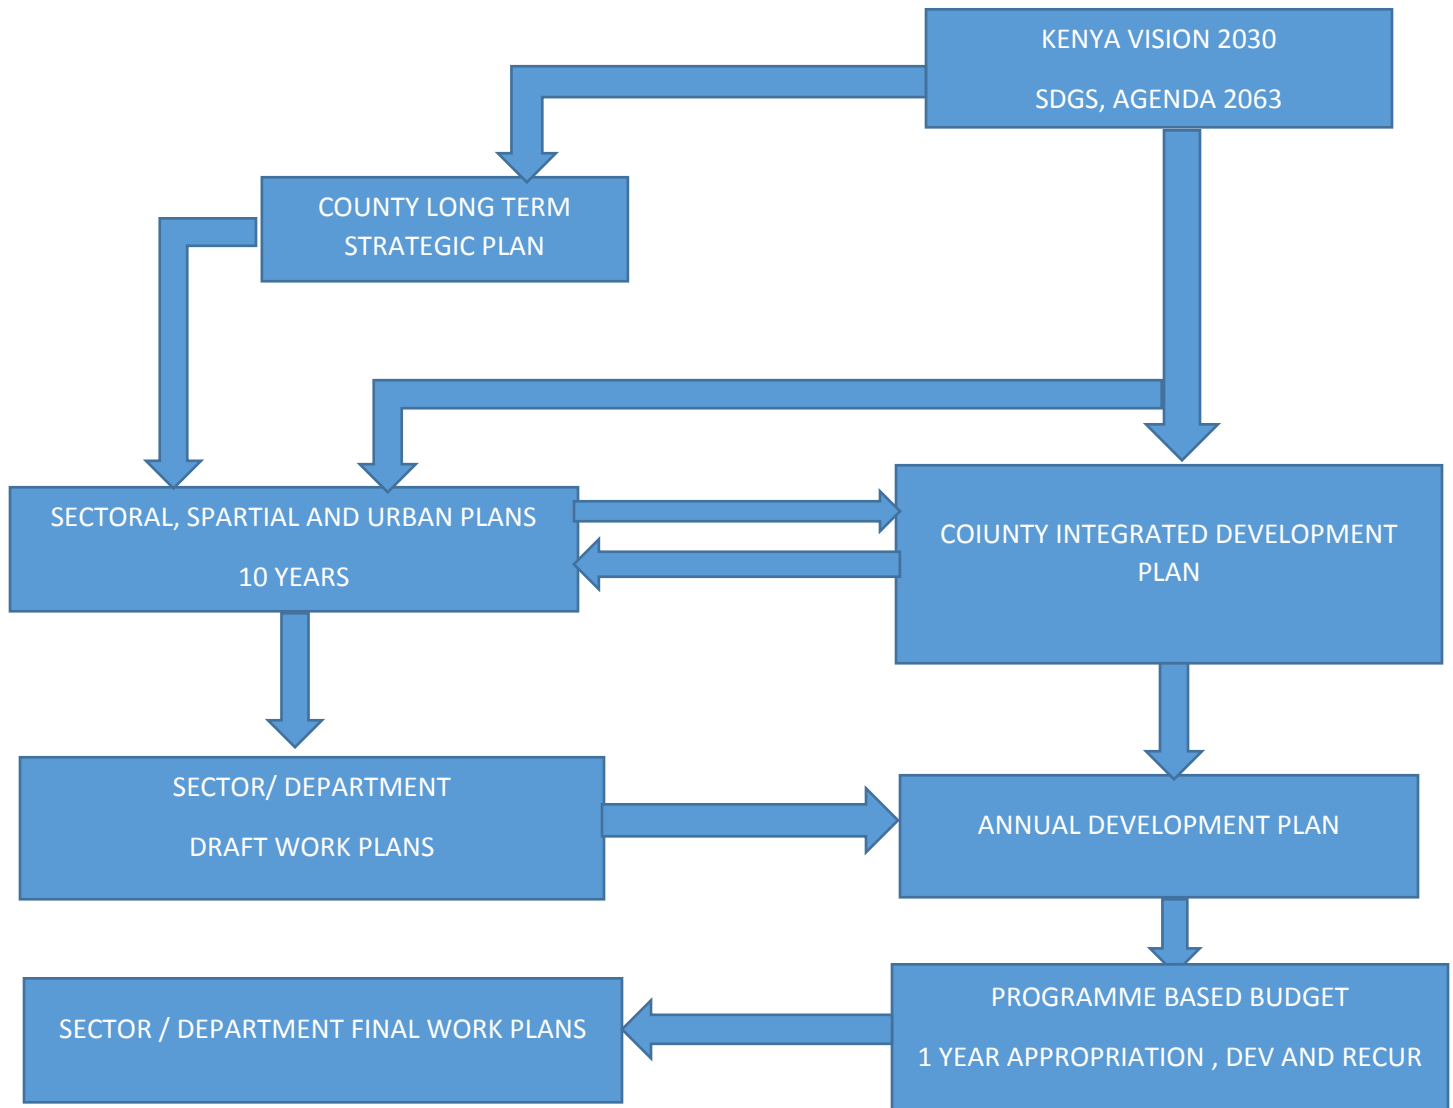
KENYA VISION 2030

SDGS, AGENDA 2063

COUNTY LONG TERM STRATEGIC PLAN

SECTORAL, SPARTIAL AND URBAN PLANS

10 YEARS

COIUNTY INTEGRATED DEVELOPMENT PLAN

SECTOR/ DEPARTMENT

DRAFT WORK PLANS

ANNUAL DEVELOPMENT PLAN

SECTOR / DEPARTMENT FINAL WORK PLANS

PROGRAMME BASED BUDGET

1 YEAR APPROPRIATION , DEV AND RECUR